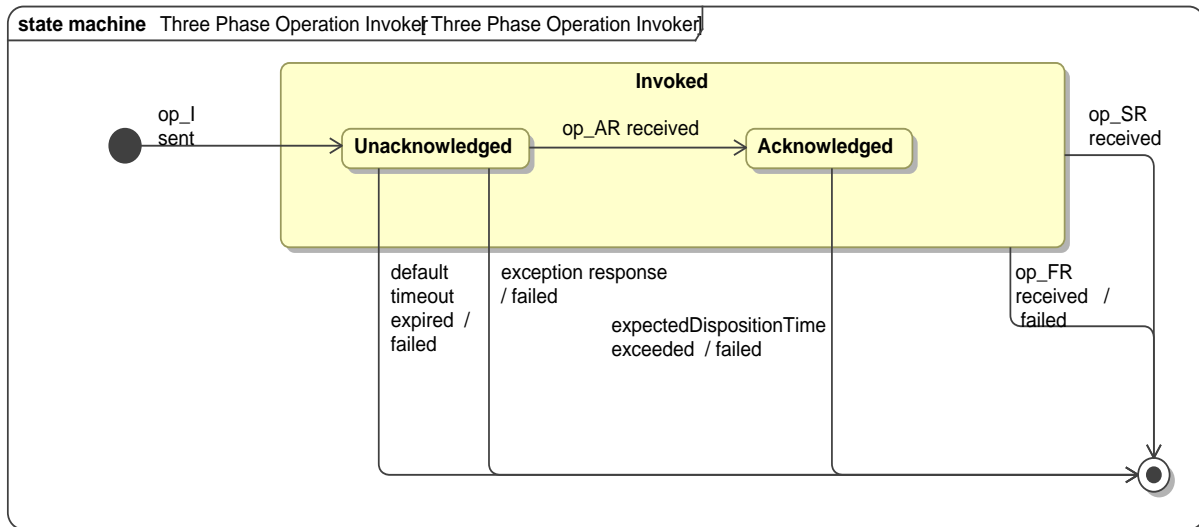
**state machine** Three Phase Operation Invoker[Three Phase Operation Invoker]

**Invoked**

op_I sent

**Unacknowledged**

op_AR received

**Acknowledged**

op_SR received

default timeout expired / failed

exception response / failed

expectedDispositionTime exceeded / failed

op_FR received / failed